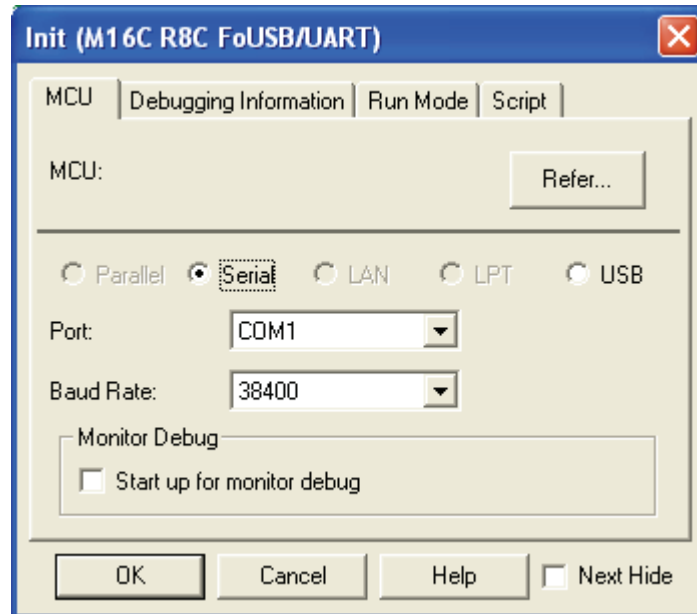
Init (M16C R8C FoUSB/UART)

MCU | Debugging Information | Run Mode | Script

MCU:

Refer...

Parallel Serial LAN LPT USB

Port: COM1

Baud Rate: 38400

Monitor Debug

Start up for monitor debug

OK Cancel Help Next Hide